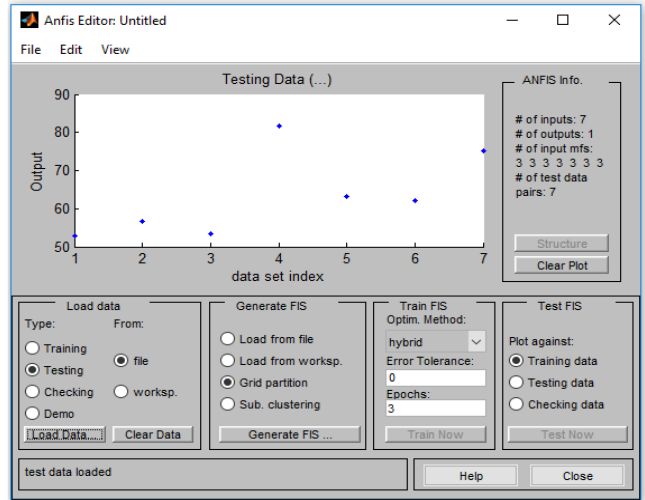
Anfis Editor: Untitled

File Edit View

Testing Data (...)

90
80
70
60
50

Output

1 2 3 4 5 6 7
data set index

ANFIS Info.

# of inputs: 7
# of outputs: 1
# of input mfs:
3 3 3 3 3 3 3
# of test data pairs: 7

Structure

Clear Plot

Load data
Type:
From:
Training
Testing
Checking
Demo
file
worksp.
Load Data...
Clear Data

Generate FIS
Load from file
Load from worksp.
Grid partition
Sub. clustering
Generate FIS ...

Train FIS
Optim. Method:
hybrid
Error Tolerance:
0
Epochs:
3
Train Now

Test FIS
Plot against:
Training data
Testing data
Checking data
Test Now

test data loaded

Help

Close